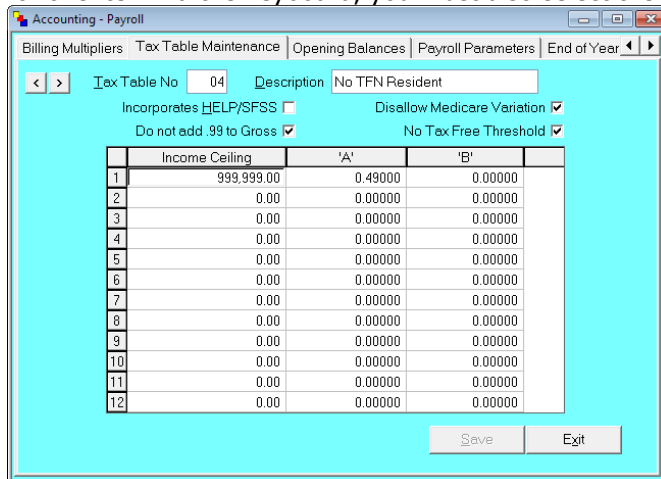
Accounting - Payroll

Billing Multipliers | Tax Table Maintenance | Opening Balances | Payroll Parameters | End of Year

< > Tax Table No 04 Description No TFN Resident

Incorporates HELP/SFSS ☐
Disallow Medicare Variation ☑
Do not add .99 to Gross ☑
No Tax Free Threshold ☑

| | Income Ceiling | 'A' | 'B' |
|---|---|---|---|
| 1 | 999,999.00 | 0.49000 | 0.00000 |
| 2 | 0.00 | 0.00000 | 0.00000 |
| 3 | 0.00 | 0.00000 | 0.00000 |
| 4 | 0.00 | 0.00000 | 0.00000 |
| 5 | 0.00 | 0.00000 | 0.00000 |
| 6 | 0.00 | 0.00000 | 0.00000 |
| 7 | 0.00 | 0.00000 | 0.00000 |
| 8 | 0.00 | 0.00000 | 0.00000 |
| 9 | 0.00 | 0.00000 | 0.00000 |
| 10 | 0.00 | 0.00000 | 0.00000 |
| 11 | 0.00 | 0.00000 | 0.00000 |
| 12 | 0.00 | 0.00000 | 0.00000 |

Save Exit